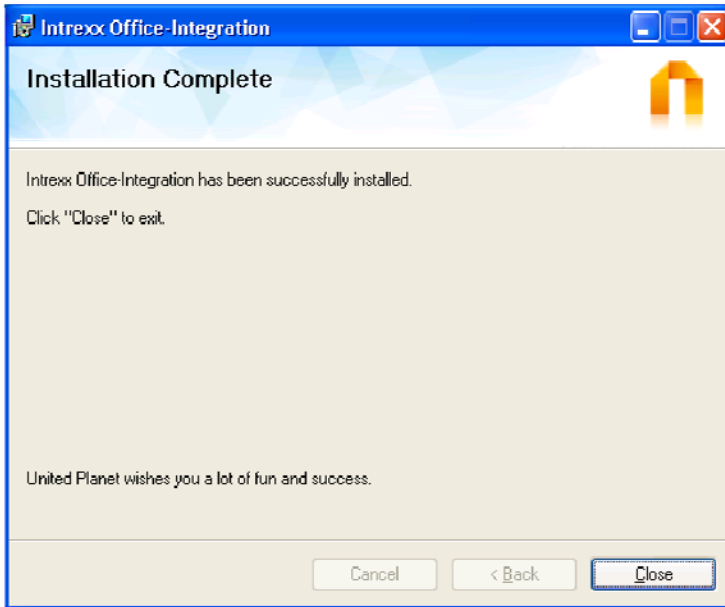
Intrexx Office-Integration

Installation Complete

Intrexx Office-Integration has been successfully installed.

Click "Close" to exit.

United Planet wishes you a lot of fun and success.

Cancel
< Back
Close